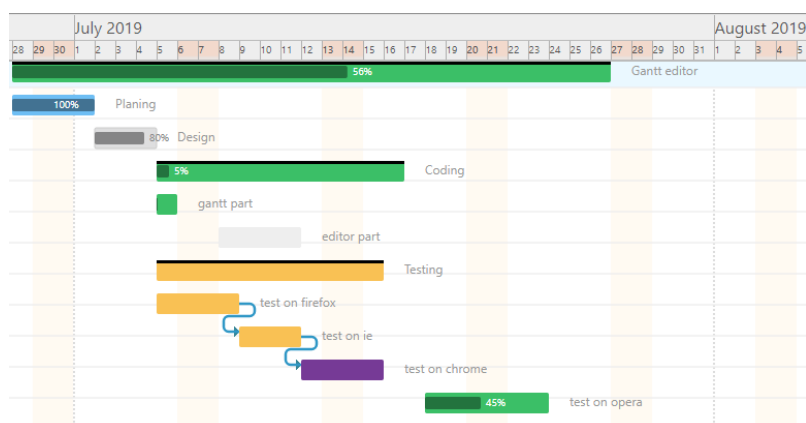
July 2019

August 2019

28 29 30 1 2 3 4 5 6 7 8 9 10 11 12 13 14 15 16 17 18 19 20 21 22 23 24 25 26 27 28 29 30 31 1 2 3 4 5

56% Gantt editor

100% Planing

80% Design

5% Coding

gantt part

editor part

Testing

test on firefox

test on ie

test on chrome

45% test on opera